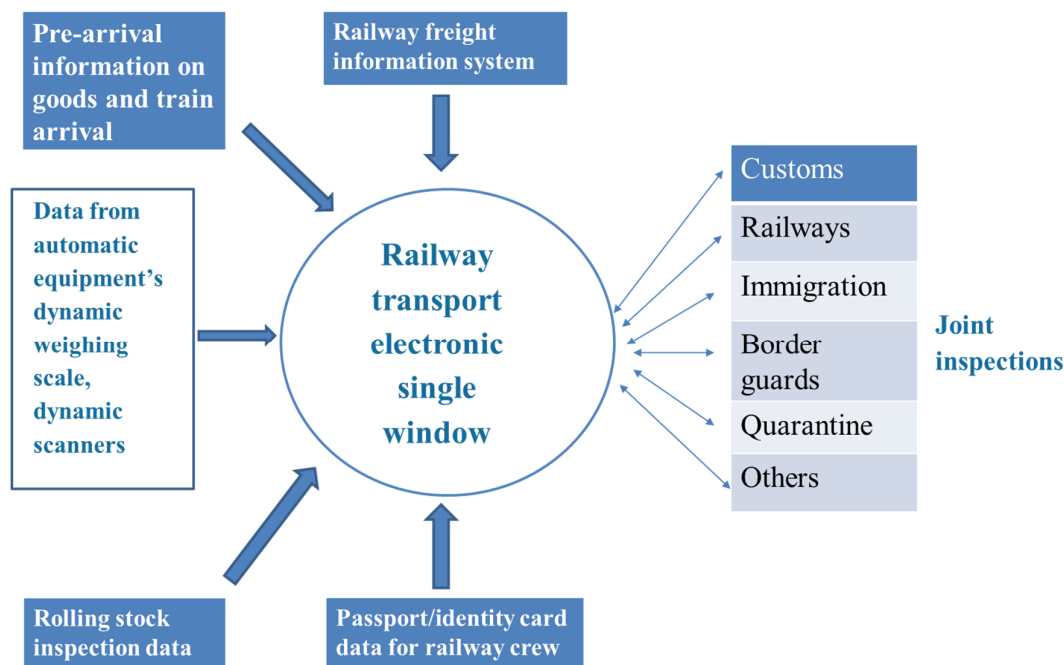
Pre-arrival information on goods and train arrival

Railway freight information system

Data from automatic equipment's dynamic weighing scale, dynamic scanners

Railway transport electronic single window

Customs

Railways

Immigration

Border guards

Quarantine

Others

Joint inspections

Rolling stock inspection data

Passport/identity card data for railway crew